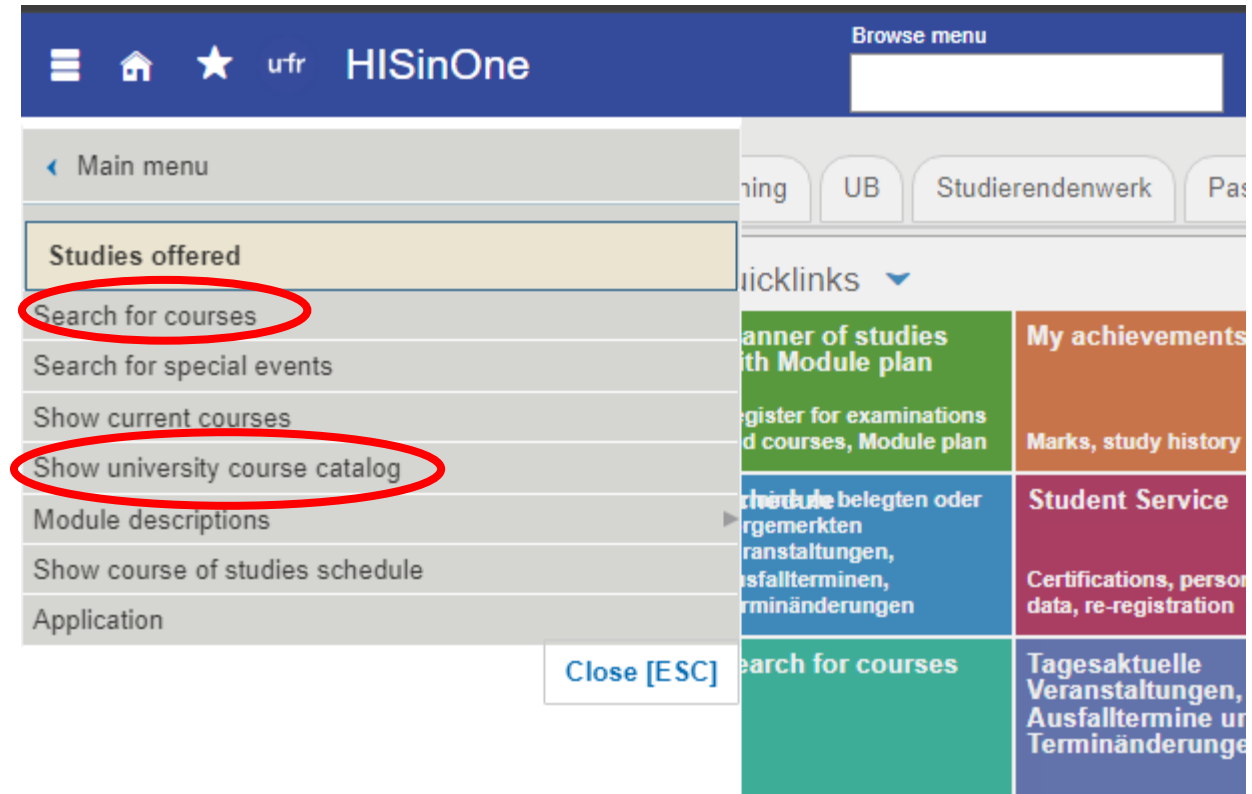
uni
freiburg HISinOne

Browse menu

‹ Main menu

Studies offered

Search for courses

Search for special events

Show current courses

Show university course catalog

Module descriptions

Show course of studies schedule

Application

Close [ESC]

ning UB Studierendenwerk Pa

uicklinks

anner of studies ith Module plan

egister for examinations d courses, Module plan

My achievements

Marks, study history

chedule belegten oder rgemerkten ranstaltungen, sfallterminen, rminänderungen

Student Service

Certifications, perso data, re-registration

earch for courses

Tagesaktuelle Veranstaltungen, Ausfalltermine u Terminänderunge